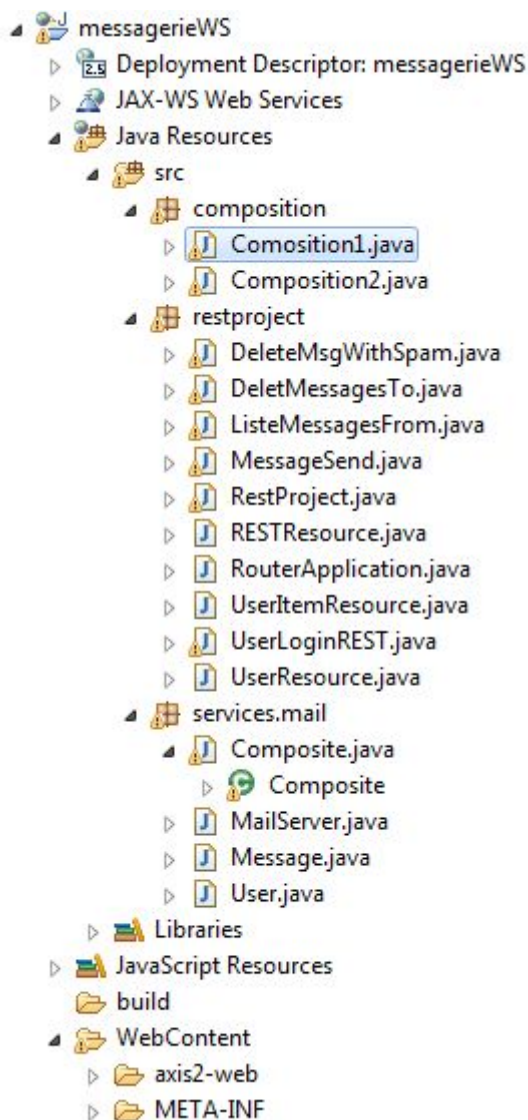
messagerieWS
2.5 Deployment Descriptor: messagerieWS
JAX-WS Web Services
Java Resources
src
composition
Comosition1.java
Composition2.java
restproject
DeleteMsgWithSpam.java
DeletMessagesTo.java
ListeMessagesFrom.java
MessageSend.java
RestProject.java
RESTResource.java
RouterApplication.java
UserItemResource.java
UserLoginREST.java
UserResource.java
services.mail
Composite.java
Composite
MailServer.java
Message.java
User.java
Libraries
JavaScript Resources
build
WebContent
axis2-web
META-INF